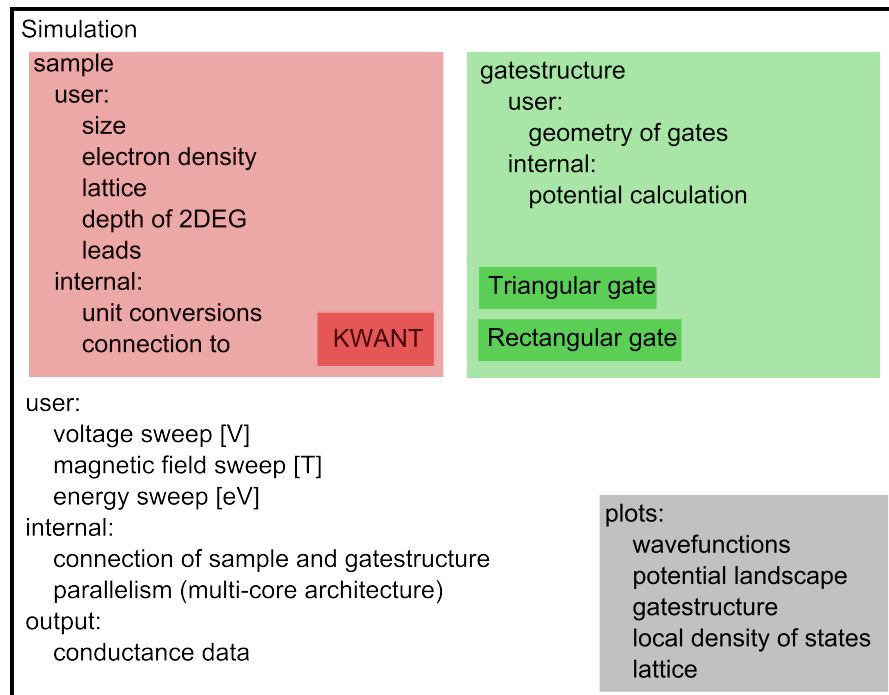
Simulation

sample
user:
size
electron density
lattice
depth of 2DEG
leads
internal:
unit conversions
connection to

KWANT

gatestructure
user:
geometry of gates
internal:
potential calculation

Triangular gate

Rectangular gate

user:
voltage sweep [V]
magnetic field sweep [T]
energy sweep [eV]
internal:
connection of sample and gatestructure
parallelism (multi-core architecture)
output:
conductance data

plots:
wavefunctions
potential landscape
gatestructure
local density of states
lattice